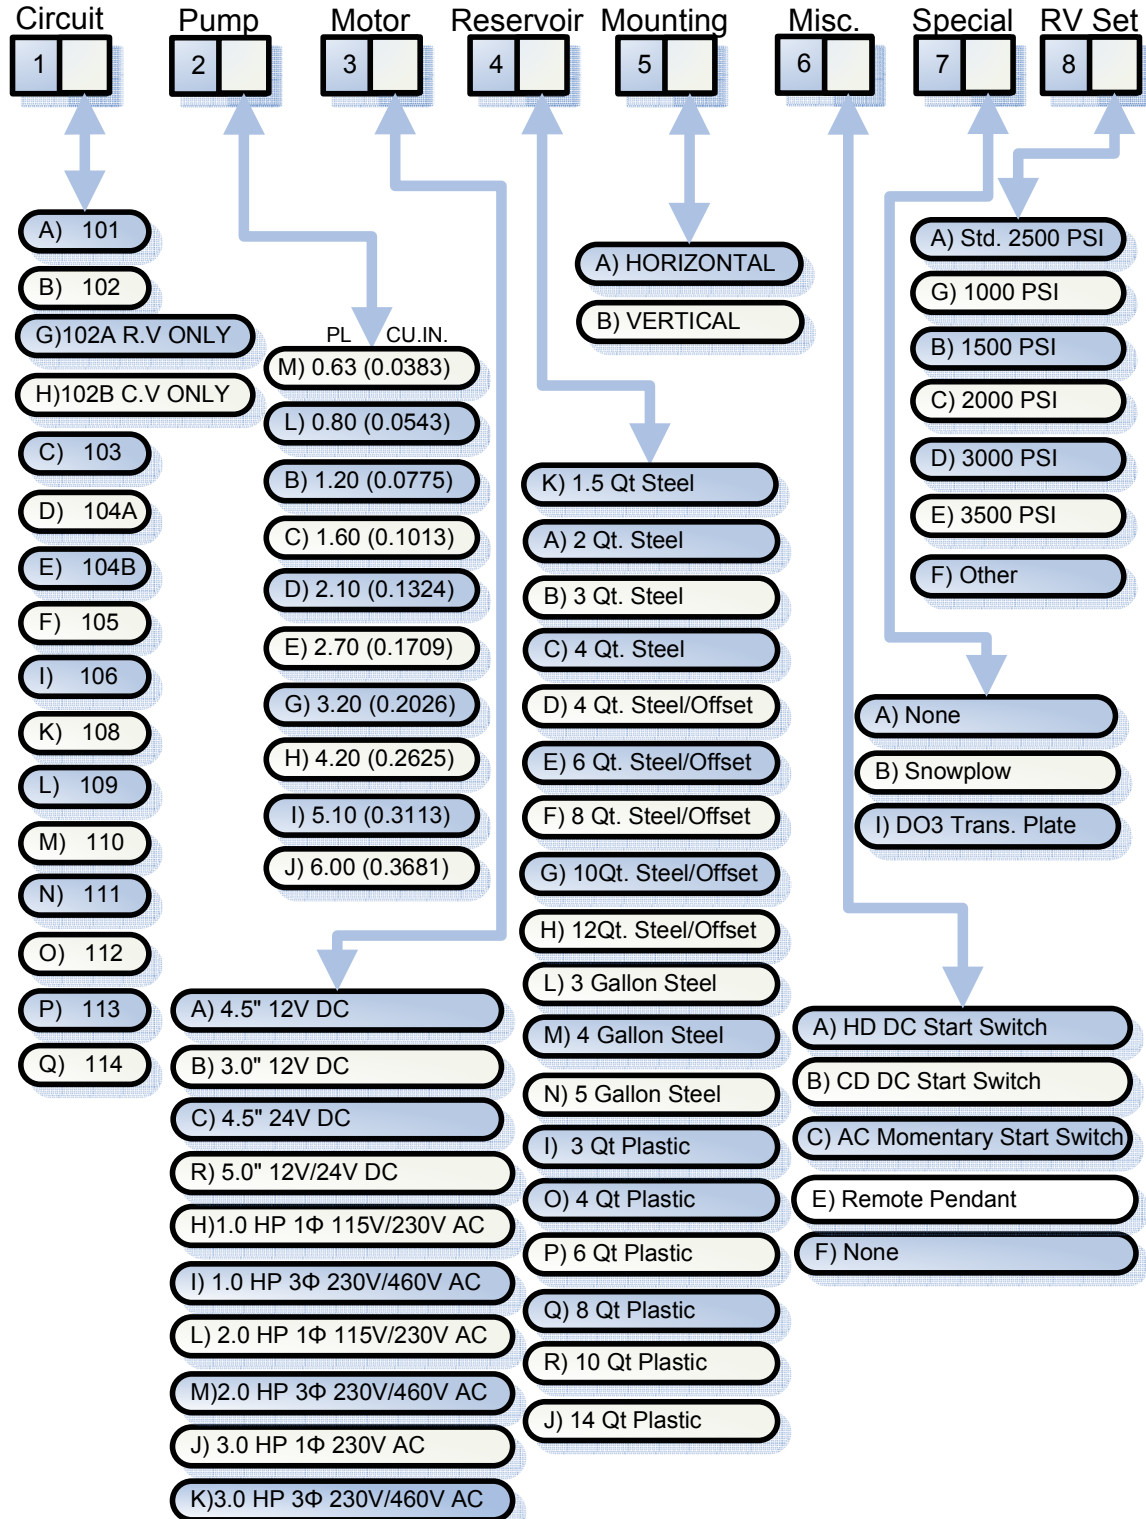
Circuit 1
Pump 2
Motor 3
Reservoir 4
Mounting 5
Misc. 6
Special 7
RV Set 8

A) 101
B) 102
G)102A R.V ONLY
H)102B C.V ONLY
C) 103
D) 104A
E) 104B
F) 105
I) 106
K) 108
L) 109
M) 110
N) 111
O) 112
P) 113
Q) 114

PL CU.IN.
M) 0.63 (0.0383)
L) 0.80 (0.0543)
B) 1.20 (0.0775)
C) 1.60 (0.1013)
D) 2.10 (0.1324)
E) 2.70 (0.1709)
G) 3.20 (0.2026)
H) 4.20 (0.2625)
I) 5.10 (0.3113)
J) 6.00 (0.3681)

A) 4.5" 12V DC
B) 3.0" 12V DC
C) 4.5" 24V DC
R) 5.0" 12V/24V DC
H)1.0 HP 1Φ 115V/230V AC
I) 1.0 HP 3Φ 230V/460V AC
L) 2.0 HP 1Φ 115V/230V AC
M)2.0 HP 3Φ 230V/460V AC
J) 3.0 HP 1Φ 230V AC
K)3.0 HP 3Φ 230V/460V AC

A) HORIZONTAL
B) VERTICAL

K) 1.5 Qt Steel
A) 2 Qt. Steel
B) 3 Qt. Steel
C) 4 Qt. Steel
D) 4 Qt. Steel/Offset
E) 6 Qt. Steel/Offset
F) 8 Qt. Steel/Offset
G) 10Qt. Steel/Offset
H) 12Qt. Steel/Offset
L) 3 Gallon Steel
M) 4 Gallon Steel
N) 5 Gallon Steel
I) 3 Qt Plastic
O) 4 Qt Plastic
P) 6 Qt Plastic
Q) 8 Qt Plastic
R) 10 Qt Plastic
J) 14 Qt Plastic

A) Std. 2500 PSI
G) 1000 PSI
B) 1500 PSI
C) 2000 PSI
D) 3000 PSI
E) 3500 PSI
F) Other

A) None
B) Snowplow
I) DO3 Trans. Plate

A) HD DC Start Switch
B) CD DC Start Switch
C) AC Momentary Start Switch
E) Remote Pendant
F) None